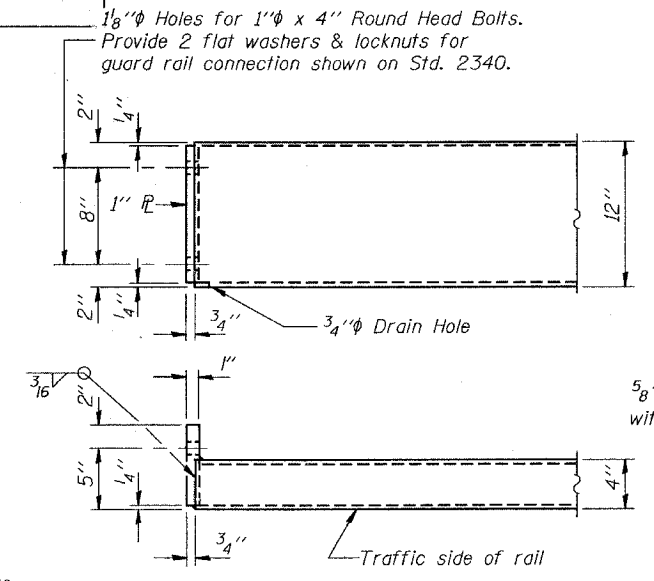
$1\frac{1}{8}''\phi$ Holes for $1''\phi$ x 4'' Round Head Bolts. Provide 2 flat washers & locknuts for guard rail connection shown on Std. 2340.

2''
$\frac{1}{4}''$
8''
1'' ℙ
12''
2''
$\frac{1}{4}''$
$\frac{3}{4}''$
$\frac{3}{4}''\phi$ Drain Hole

$\frac{3}{16}$
1''
2''
$\frac{5}{8}$
wit
5''
$\frac{1}{4}''$
4''
$\frac{3}{4}''$
Traffic side of rail